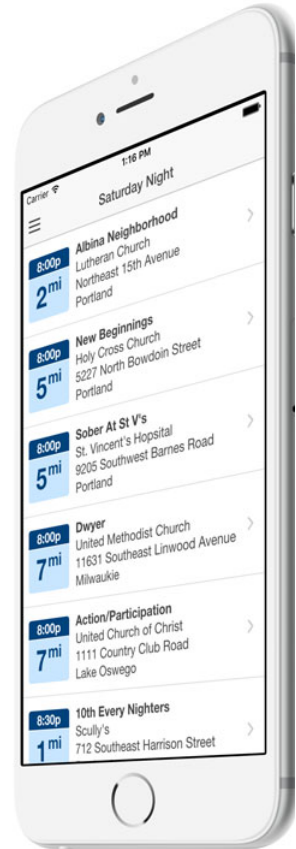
Carrier
1:16 PM
Saturday Night

8:00p
2mi
Albina Neighborhood
Lutheran Church
Northeast 15th Avenue
Portland

8:00p
5mi
New Beginnings
Holy Cross Church
5227 North Bowdoin Street
Portland

8:00p
5mi
Sober At St V's
St. Vincent's Hospital
9205 Southwest Barnes Road
Portland

8:00p
7mi
Dwyer
United Methodist Church
11631 Southeast Linwood Avenue
Milwaukie

8:00p
7mi
Action/Participation
United Church of Christ
1111 Country Club Road
Lake Oswego

8:30p
1mi
10th Every Nighters
Scully's
712 Southeast Harrison Street